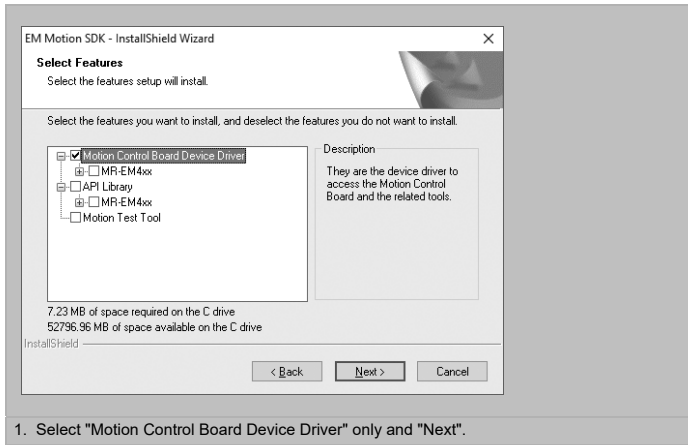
EM Motion SDK - InstallShield Wizard
×

Select Features
Select the features setup will install.

Select the features you want to install, and deselect the features you do not want to install.

Motion Control Board Device Driver
MR-EM4xx
API Library
MR-EM4xx
Motion Test Tool

Description
They are the device driver to access the Motion Control Board and the related tools.

7.23 MB of space required on the C drive
52796.96 MB of space available on the C drive

InstallShield

< Back
Next >
Cancel

1. Select "Motion Control Board Device Driver" only and "Next".